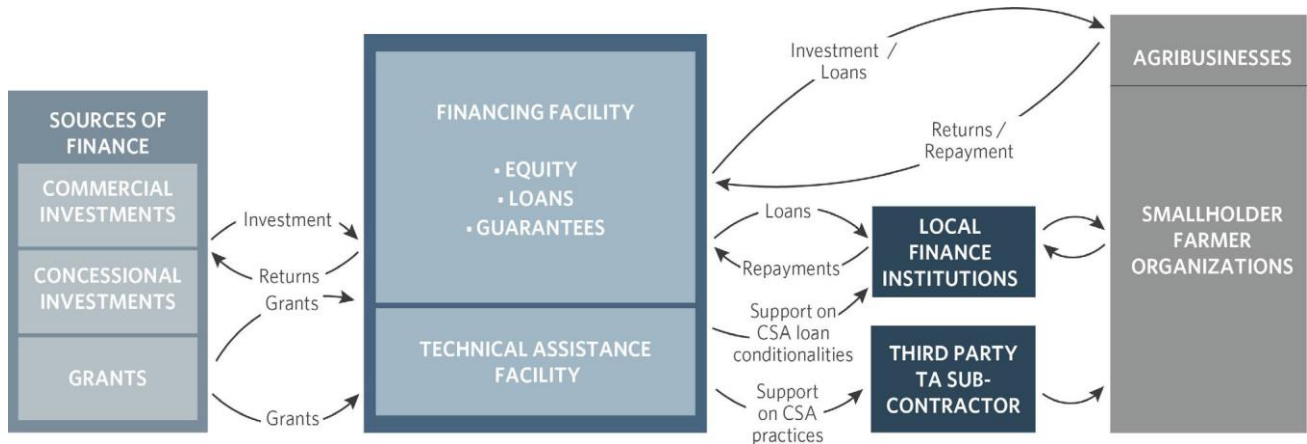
SOURCES OF FINANCE

COMMERCIAL INVESTMENTS

CONCESSIONAL INVESTMENTS

GRANTS

Investment

Returns

Grants

Grants

FINANCING FACILITY

• EQUITY
• LOANS
• GUARANTEES

TECHNICAL ASSISTANCE FACILITY

Investment / Loans

Returns / Repayment

Loans

Repayments

Support on CSA loan conditionalities

Support on CSA practices

LOCAL FINANCE INSTITUTIONS

THIRD PARTY TA SUB-CONTRACTOR

AGRIBUSINESSES

SMALLHOLDER FARMER ORGANIZATIONS